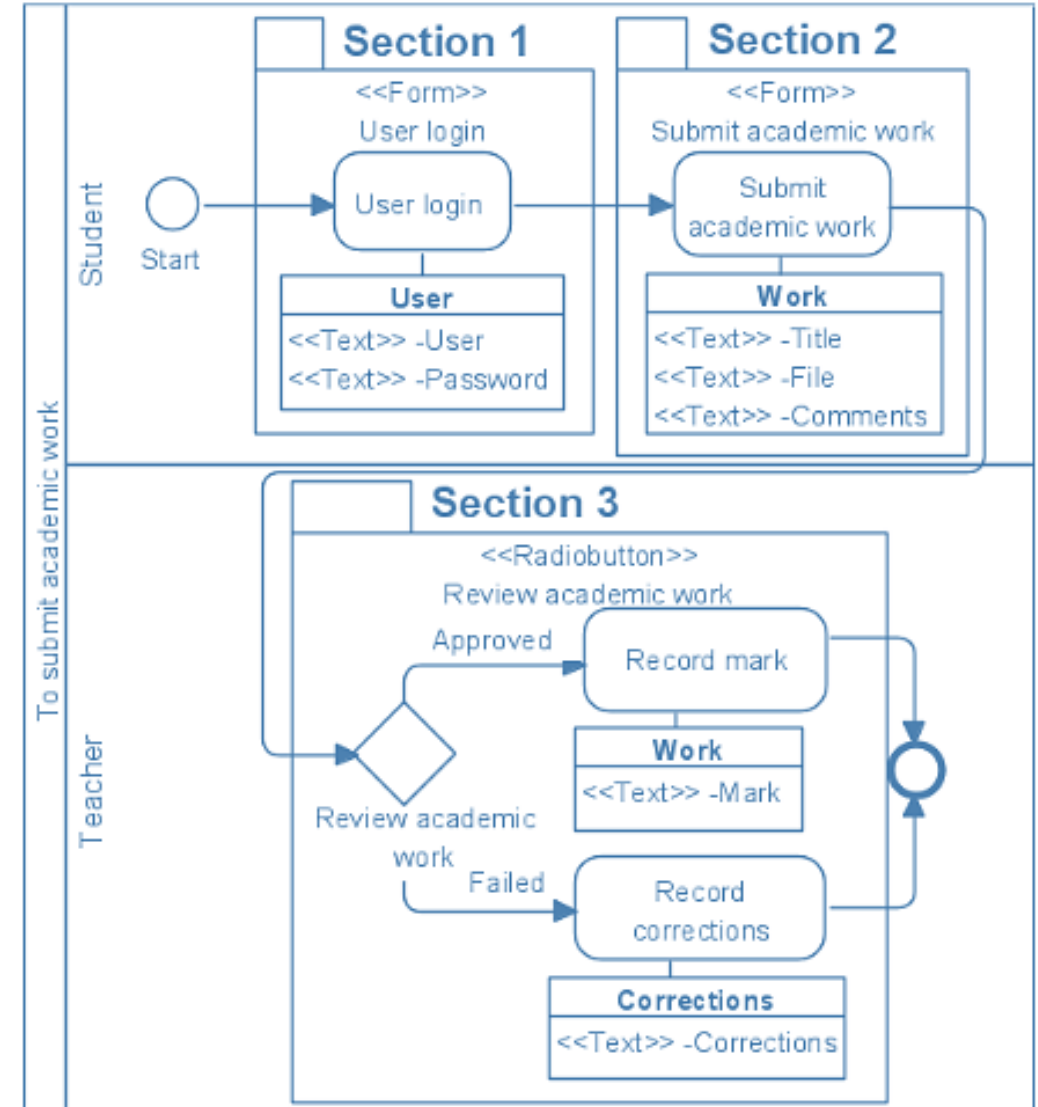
To submit academic work

Student

Start

Section 1

<<Form>>
User login

User login

User
<<Text>> -User
<<Text>> -Password

Section 2

<<Form>>
Submit academic work

Submit academic work

Work
<<Text>> -Title
<<Text>> -File
<<Text>> -Comments

Teacher

Section 3

<<Radiobutton>>
Review academic work

Approved

Record mark

Work
<<Text>> -Mark

Review academic work

Failed

Record corrections

Corrections
<<Text>> -Corrections